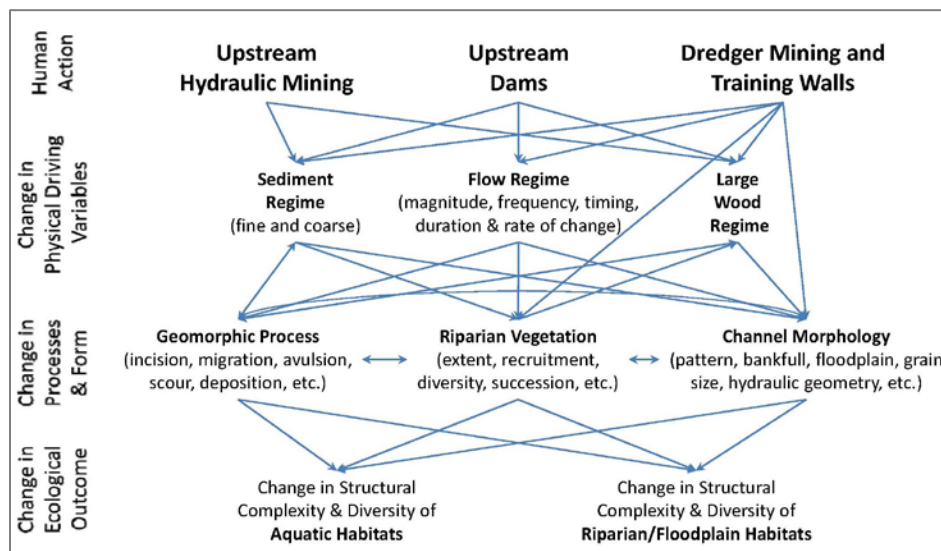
Human Action

Upstream Hydraulic Mining

Upstream Dams

Dredger Mining and Training Walls

Change in Physical Driving Variables

Sediment Regime (fine and coarse)

Flow Regime (magnitude, frequency, timing, duration & rate of change)

Large Wood Regime

Change in Processes & Form

Geomorphic Process (incision, migration, avulsion, scour, deposition, etc.)

Riparian Vegetation (extent, recruitment, diversity, succession, etc.)

Channel Morphology (pattern, bankfull, floodplain, grain size, hydraulic geometry, etc.)

Change in Ecological Outcome

Change in Structural Complexity & Diversity of Aquatic Habitats

Change in Structural Complexity & Diversity of Riparian/Floodplain Habitats